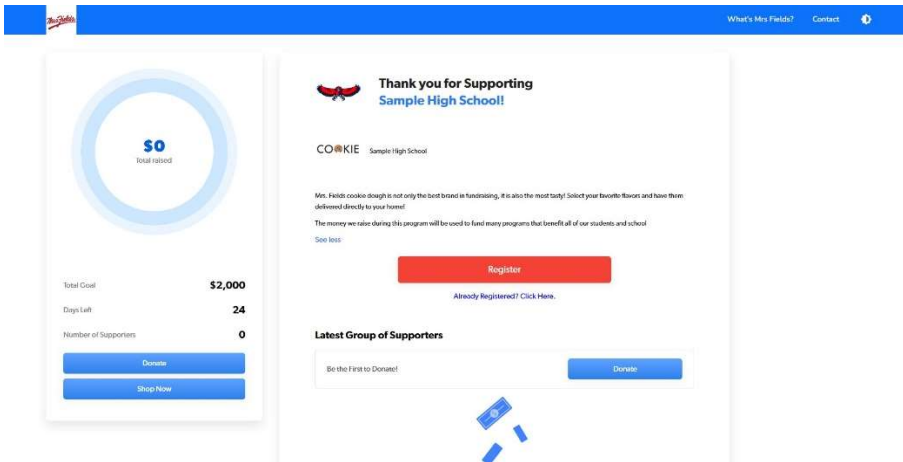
Mrs. Fields

What's Mrs Fields? Contact

$0
Total raised

Total Goal $2,000
Days Left 24
Number of Supporters 0

Donate
Shop Now

Thank you for Supporting
Sample High School!

COOKIE Sample High School

Mrs. Fields cookie dough is not only the best brand in fundraising, it is also the most tasty! Select your favorite flavors and have them delivered directly to your home!

The money we raise during this program will be used to fund many programs that benefit all of our students and school

See less

Register

Already Registered? Click Here.

Latest Group of Supporters

Be the First to Donate!

Donate